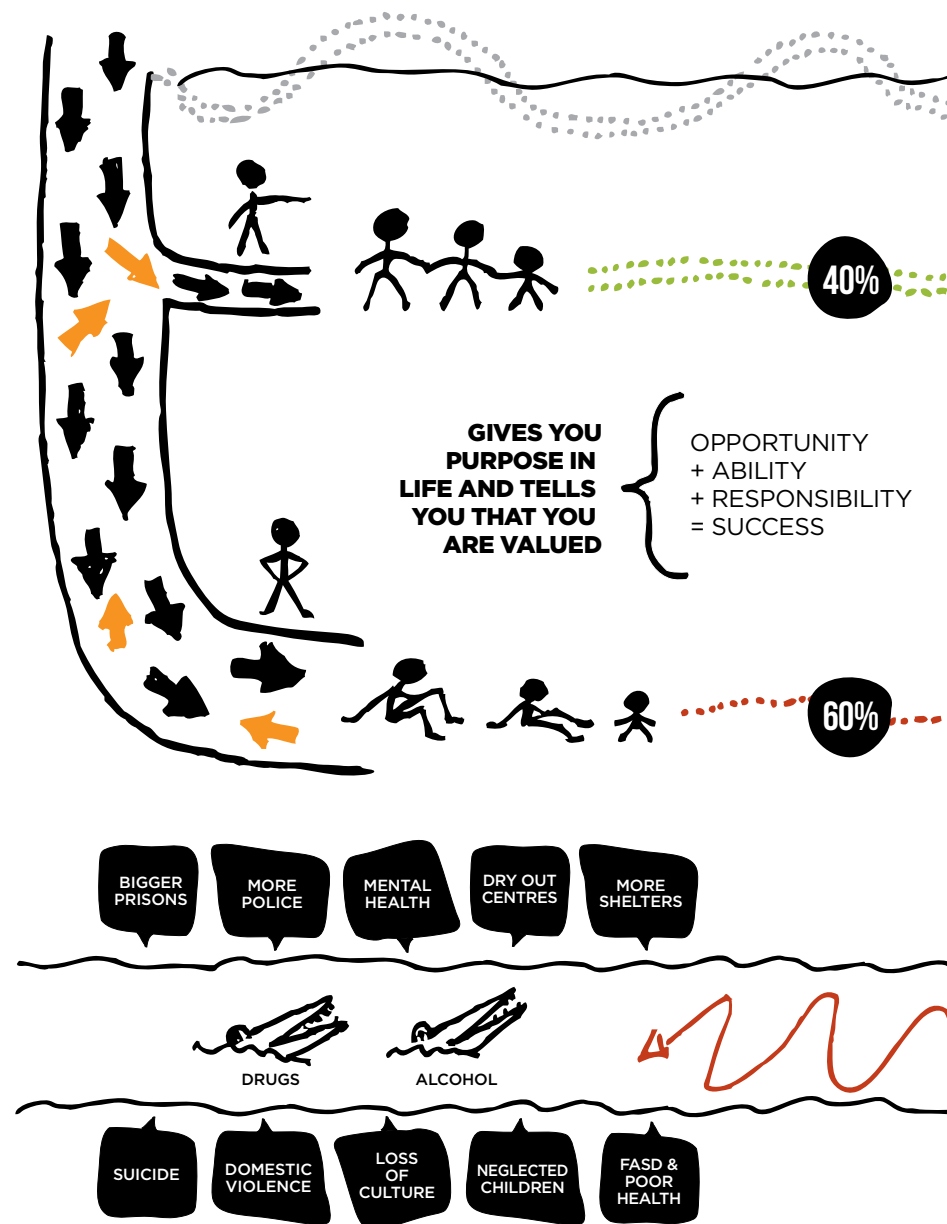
40%

GIVES YOU PURPOSE IN LIFE AND TELLS YOU THAT YOU ARE VALUED

OPPORTUNITY
+ ABILITY
+ RESPONSIBILITY
= SUCCESS

60%

BIGGER PRISONS

MORE POLICE

MENTAL HEALTH

DRY OUT CENTRES

MORE SHELTERS

DRUGS

ALCOHOL

SUICIDE

DOMESTIC VIOLENCE

LOSS OF CULTURE

NEGLECTED CHILDREN

FASD & POOR HEALTH